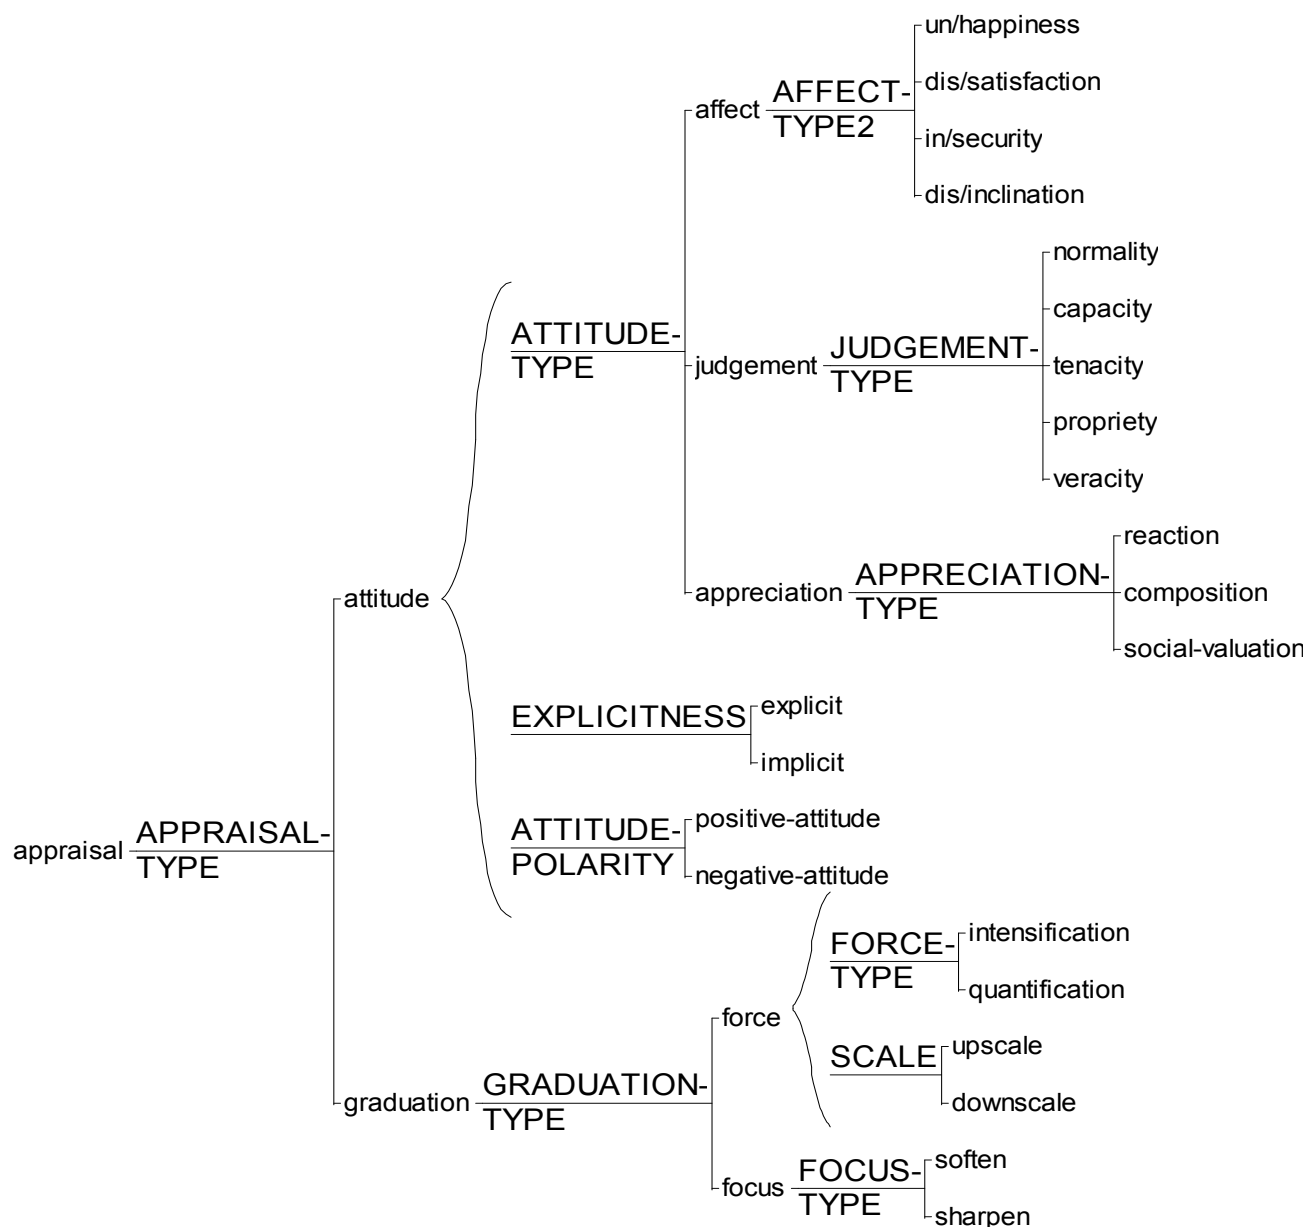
appraisal APPRAISAL-TYPE

attitude

ATTITUDE-TYPE

affect AFFECT-TYPE2

un/happiness
dis/satisfaction
in/security
dis/inclination

judgement JUDGEMENT-TYPE

normality
capacity
tenacity
propriety
veracity

appreciation APPRECIATION-TYPE

reaction
composition
social-valuation

EXPLICITNESS

explicit
implicit

ATTITUDE-POLARITY

positive-attitude
negative-attitude

graduation GRADUATION-TYPE

force

FORCE-TYPE

intensification
quantification

SCALE

upscale
downscale

focus FOCUS-TYPE

soften
sharpen